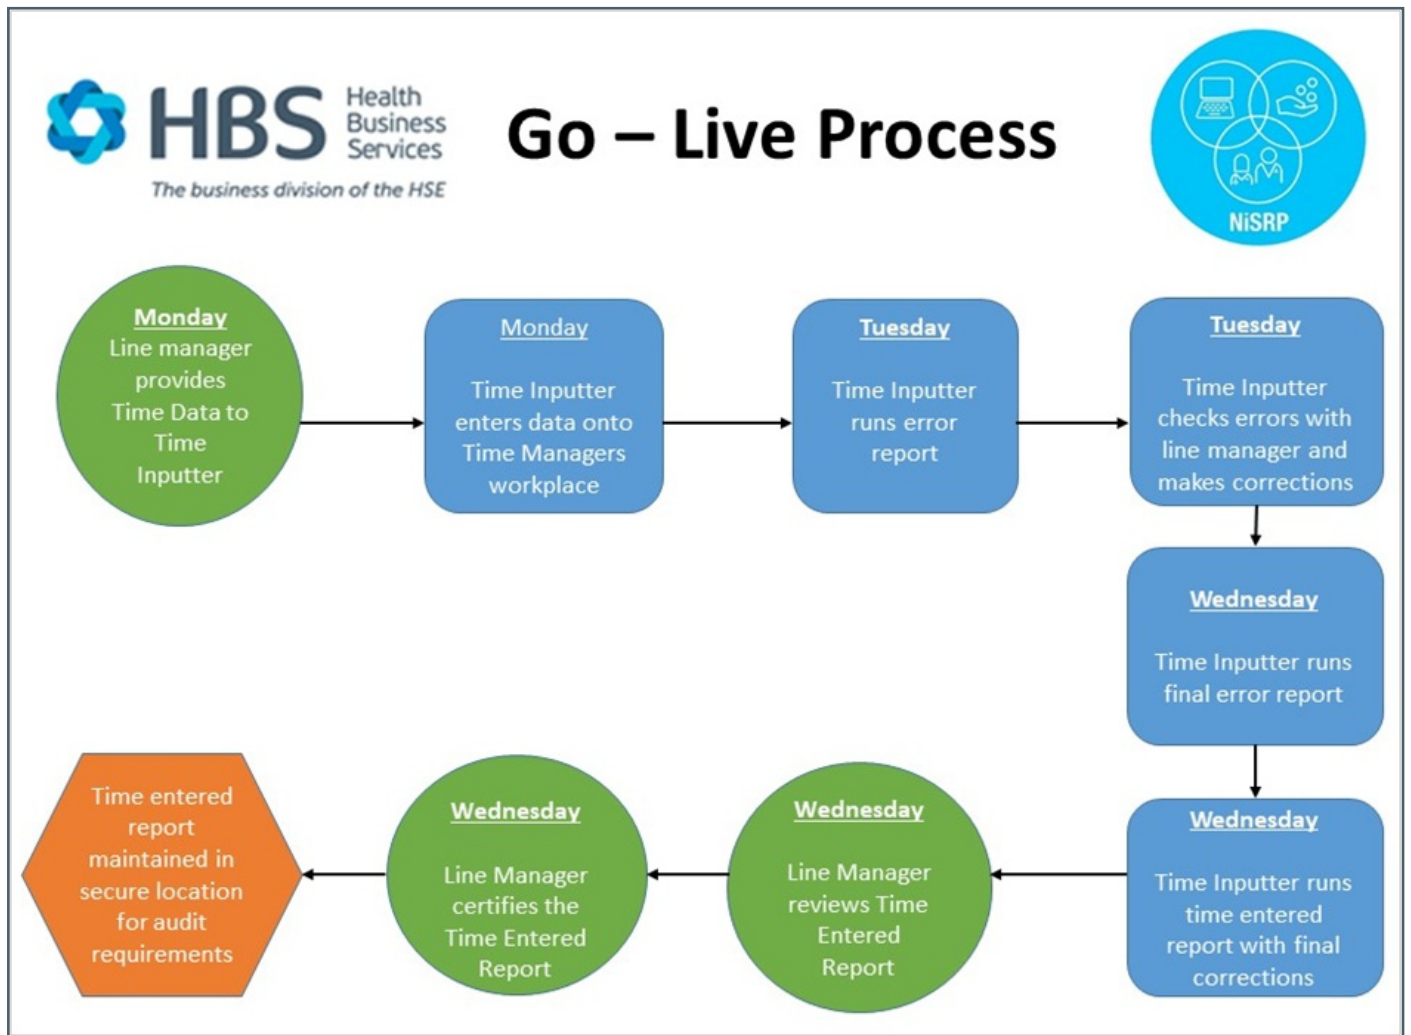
HBS Health Business Services
The business division of the HSE

Go – Live Process

NiSRP

Monday
Line manager provides Time Data to Time Inputter

Monday
Time Inputter enters data onto Time Managers workplace

Tuesday
Time Inputter runs error report

Tuesday
Time Inputter checks errors with line manager and makes corrections

Wednesday
Time Inputter runs final error report

Wednesday
Time Inputter runs time entered report with final corrections

Wednesday
Line Manager reviews Time Entered Report

Wednesday
Line Manager certifies the Time Entered Report

Time entered report maintained in secure location for audit requirements